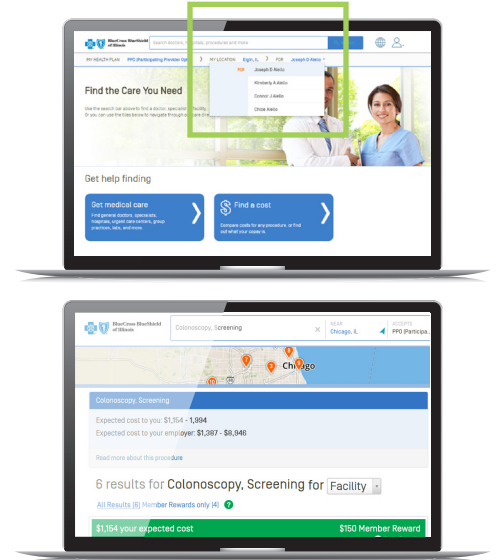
BlueCross BlueShield of Illinois

search doctors, hospitals, procedures and more

MY HEALTH PLAN PPO (Participating Provider Opt...

MY LOCATION Elgin, IL FOR Joseph D Aiello

FOR Joseph D Aiello

Kimberly A Aiello

Connor J Aiello

Chloe Aiello

Find the Care You Need

Use the search bar above to find a doctor, specialist or facility. Or you can use the links below to navigate through our care directory.

Get help finding

Get medical care

Find general doctors, specialists, hospitals, urgent care centers, group practices, labs, and more.

Find a cost

Compare costs for any procedure, or find out what your copay is.

BlueCross BlueShield of Illinois

Colonoscopy, Screening

NEAR Chicago, IL

NETWORK PPO (Particip...

Chicago

Colonoscopy, Screening

Expected cost to you: $1,154 - 1,994

Expected cost to your employer: $1,387 - $8,946

Read more about this procedure

6 results for Colonoscopy, Screening for Facility

All Results (6) Member Rewards only (4)

$1,154 your expected cost

$150 Member Reward